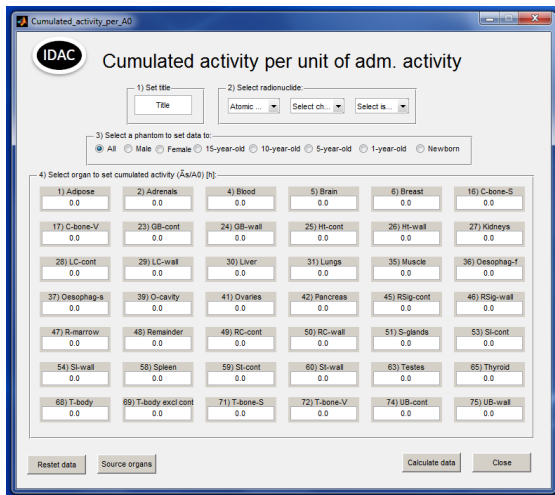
Cumulated_activity_per_A0

IDAC

Cumulated activity per unit of adm. activity

1) Set title
Title

2) Select radionuclide:
Atomic ... | Select ch... | Select is...

3) Select a phantom to set data to:
All | Male | Female | 15-year-old | 10-year-old | 5-year-old | 1-year-old | Newborn

4) Select organ to set cumulated activity (Ãs/A0) [h]:

| | | | | | |
|---|---|---|---|---|---|
| 1) Adipose 0.0 | 2) Adrenals 0.0 | 4) Blood 0.0 | 5) Brain 0.0 | 6) Breast 0.0 | 16) C-bone-S 0.0 |
| 17) C-bone-V 0.0 | 23) GB-cont 0.0 | 24) GB-wall 0.0 | 25) Ht-cont 0.0 | 26) Ht-wall 0.0 | 27) Kidneys 0.0 |
| 28) LC-cont 0.0 | 29) LC-wall 0.0 | 30) Liver 0.0 | 31) Lungs 0.0 | 35) Muscle 0.0 | 36) Oesophag-f 0.0 |
| 37) Oesophag-s 0.0 | 39) O-cavity 0.0 | 41) Ovaries 0.0 | 42) Pancreas 0.0 | 45) RSig-cont 0.0 | 46) RSig-wall 0.0 |
| 47) R-marrow 0.0 | 48) Remainder 0.0 | 49) RC-cont 0.0 | 50) RC-wall 0.0 | 51) S-glands 0.0 | 53) SI-cont 0.0 |
| 54) SI-wall 0.0 | 58) Spleen 0.0 | 59) St-cont 0.0 | 60) St-wall 0.0 | 63) Testes 0.0 | 65) Thyroid 0.0 |
| 68) T-body 0.0 | 69) T-body excl cont 0.0 | 71) T-bone-S 0.0 | 72) T-bone-V 0.0 | 74) UB-cont 0.0 | 75) UB-wall 0.0 |

Restet data | Source organs | Calculate data | Close